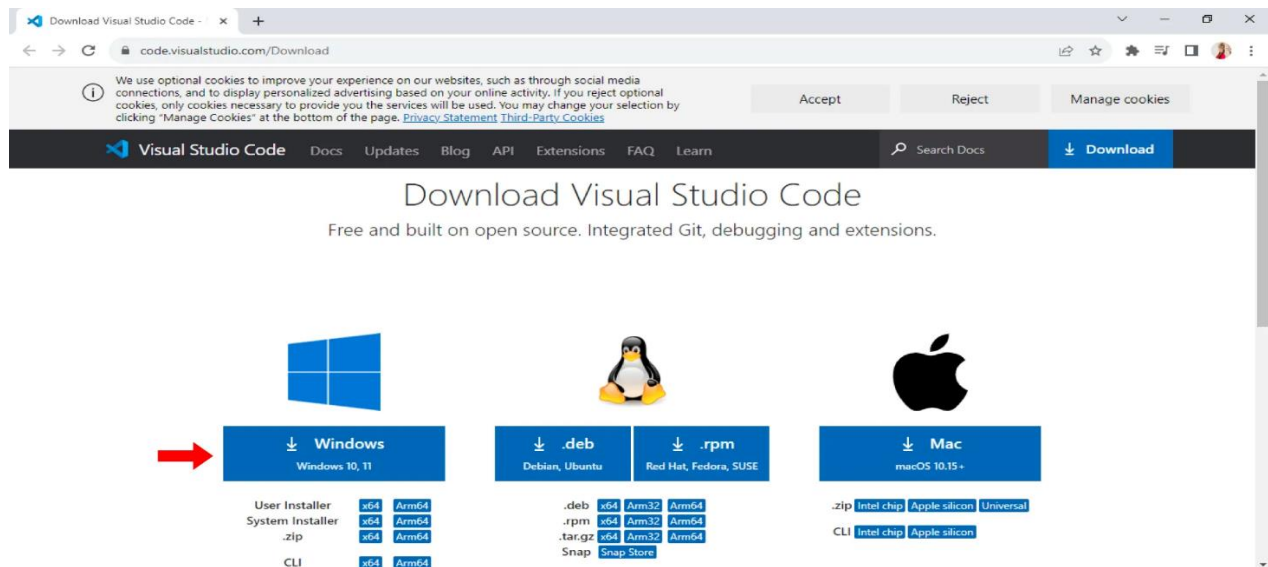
Download Visual Studio Code - ×

code.visualstudio.com/Download

We use optional cookies to improve your experience on our websites, such as through social media connections, and to display personalized advertising based on your online activity. If you reject optional cookies, only cookies necessary to provide you the services will be used. You may change your selection by clicking "Manage Cookies" at the bottom of the page. Privacy Statement Third-Party Cookies

Accept Reject Manage cookies

Visual Studio Code Docs Updates Blog API Extensions FAQ Learn Search Docs Download

Download Visual Studio Code

Free and built on open source. Integrated Git, debugging and extensions.

Windows
Windows 10, 11

User Installer x64 Arm64
System Installer x64 Arm64
.zip x64 Arm64
CLI x64 Arm64

.deb
Debian, Ubuntu

.rpm
Red Hat, Fedora, SUSE

.deb x64 Arm32 Arm64
.rpm x64 Arm32 Arm64
.tar.gz x64 Arm32 Arm64
Snap Snap Store

Mac
macOS 10.15+

.zip Intel chip Apple silicon Universal
CLI Intel chip Apple silicon